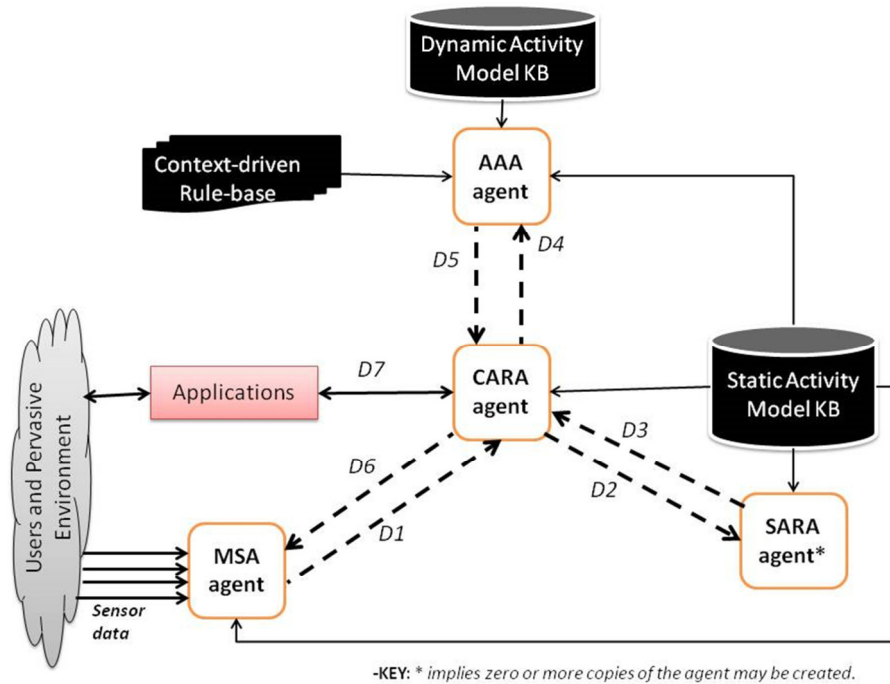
Dynamic Activity Model KB

Context-driven Rule-base

AAA agent

D5

D4

Users and Pervasive Environment

Applications

D7

CARA agent

Static Activity Model KB

D6

D3

D2

D1

MSA agent

SARA agent*

Sensor data

-KEY: * implies zero or more copies of the agent may be created.